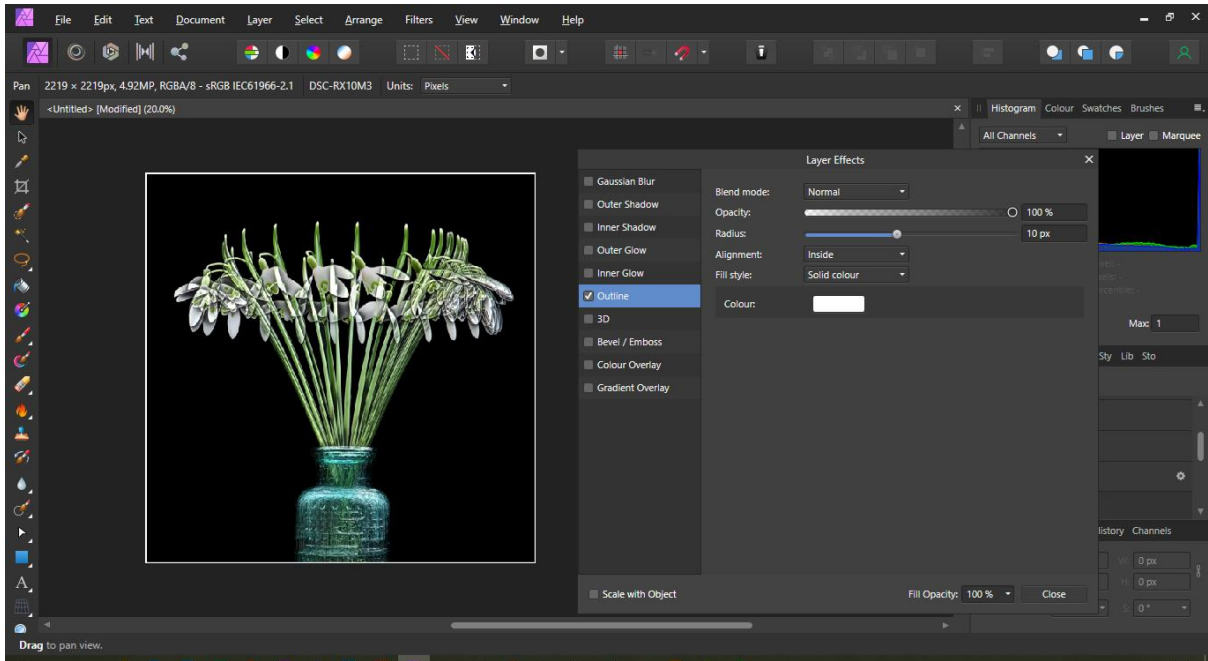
File Edit Text Document Layer Select Arrange Filters View Window Help

Pan 2219 × 2219px, 4.92MP, RGBA/8 - sRGB IEC61966-2.1 DSC-RX10M3 Units: Pixels

<Untitled> [Modified] (20.0%)

Histogram Colour Swatches Brushes

All Channels

Layer Marquee

Layer Effects

Gaussian Blur
Outer Shadow
Inner Shadow
Outer Glow
Inner Glow
Outline
3D
Bevel / Emboss
Colour Overlay
Gradient Overlay

Blend mode: Normal
Opacity: 100 %
Radius: 10 px
Alignment: Inside
Fill style: Solid colour
Colour:

Max: 1

Sty Lib Sto

listory Channels

0 px
0 px
0 °

Scale with Object

Fill Opacity: 100 %

Close

Drag to pan view.